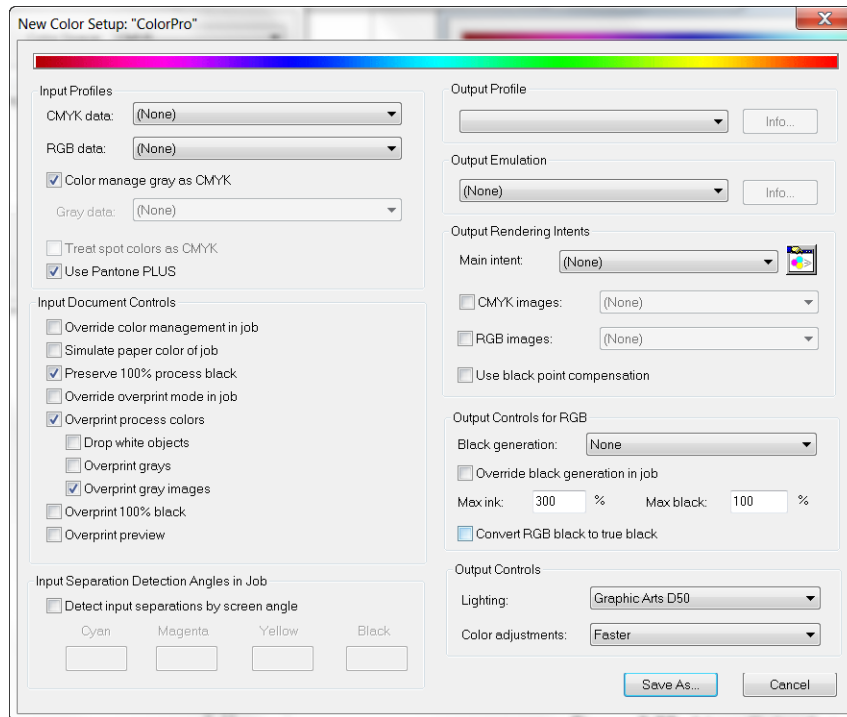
New Color Setup: "ColorPro"

Input Profiles
CMYK data: (None)
RGB data: (None)
Color manage gray as CMYK
Gray data: (None)
Treat spot colors as CMYK
Use Pantone PLUS

Input Document Controls
Override color management in job
Simulate paper color of job
Preserve 100% process black
Override overprint mode in job
Overprint process colors
Drop white objects
Overprint grays
Overprint gray images
Overprint 100% black
Overprint preview

Input Separation Detection Angles in Job
Detect input separations by screen angle
Cyan Magenta Yellow Black

Output Profile
Info...

Output Emulation
(None)
Info...

Output Rendering Intents
Main intent: (None)
CMYK images: (None)
RGB images: (None)
Use black point compensation

Output Controls for RGB
Black generation: None
Override black generation in job
Max ink: 300 % Max black: 100 %
Convert RGB black to true black

Output Controls
Lighting: Graphic Arts D50
Color adjustments: Faster

Save As...
Cancel